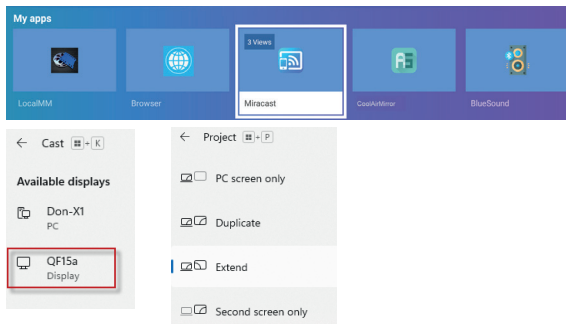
My apps

LocalMM

Browser

3 Views

Miracast

CoolAirMirror

BlueSound

← Cast ⊞ + K

Available displays

Don-X1
PC

QF15a
Display

← Project ⊞ + P

PC screen only

Duplicate

Extend

Second screen only